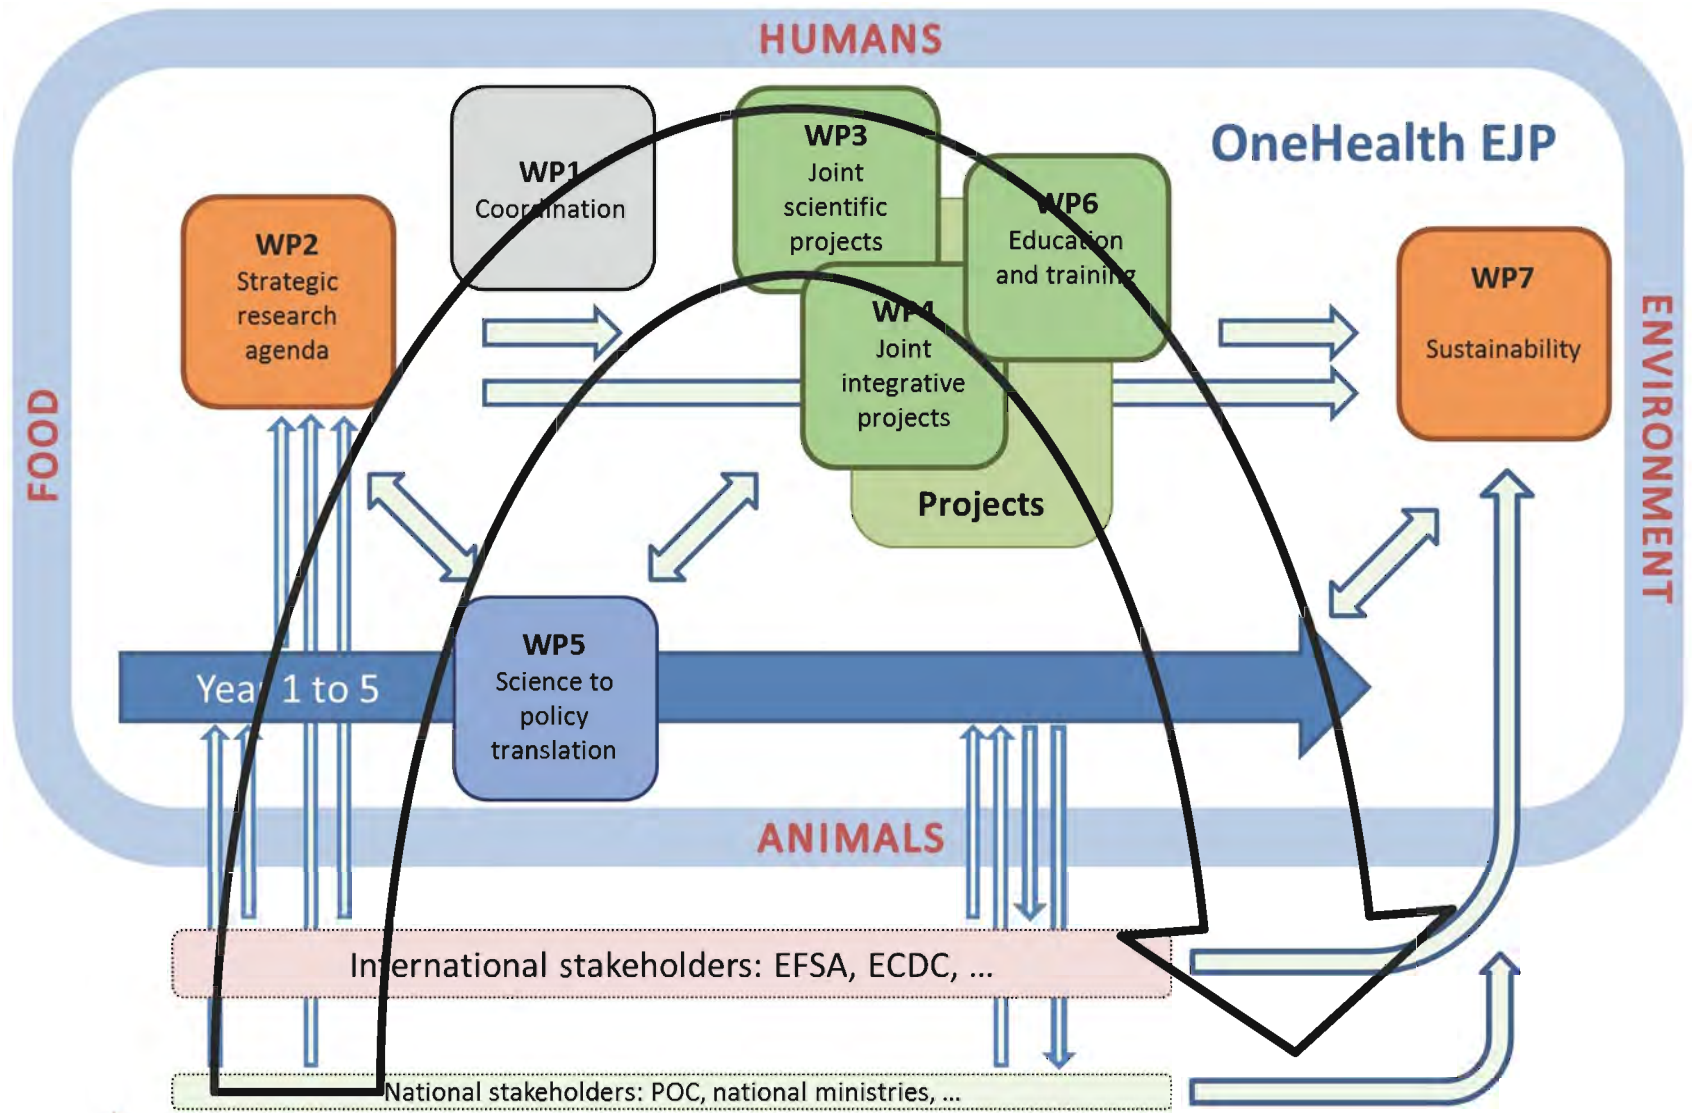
HUMANS

OneHealth EJP

FOOD

ENVIRONMENT

WP1
Coordination

WP2
Strategic research agenda

WP3
Joint scientific projects

WP6
Education and training

WP4
Joint integrative projects

Projects

WP7
Sustainability

WP5
Science to policy translation

Year 1 to 5

ANIMALS

International stakeholders: EFSA, ECDC, ...

National stakeholders: POC, national ministries, ...